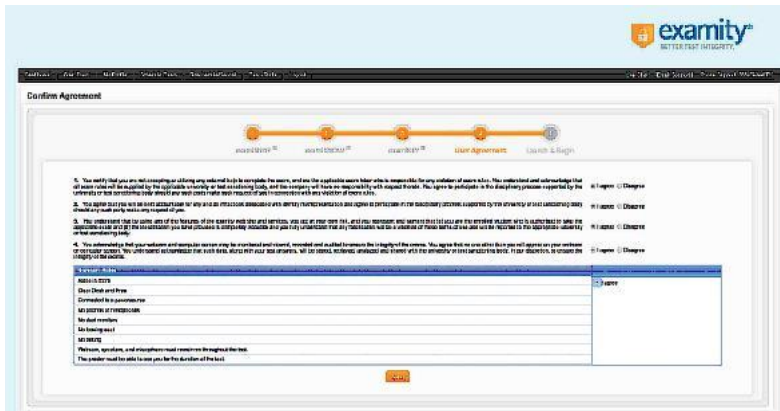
examity
BETTER TEST INTEGRITY.

Confirm Agreement

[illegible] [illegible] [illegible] User Agreement Launch & Begin

1. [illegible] ● I agree ○ Disagree

2. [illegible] ● I agree ○ Disagree

3. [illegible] ● I agree ○ Disagree

4. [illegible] ● I agree ○ Disagree

| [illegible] | |
|---|---|
| Alone in a room | ☑ I agree |
| Clear Desk and Area | |
| Connected to a power source | |
| No phones or headphones | |
| No dual monitors | |
| No leaving seat | |
| No talking | |
| Webcam, speakers, and microphone must remain on throughout the test. | |
| The proctor must be able to see you for the duration of the test. | |

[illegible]